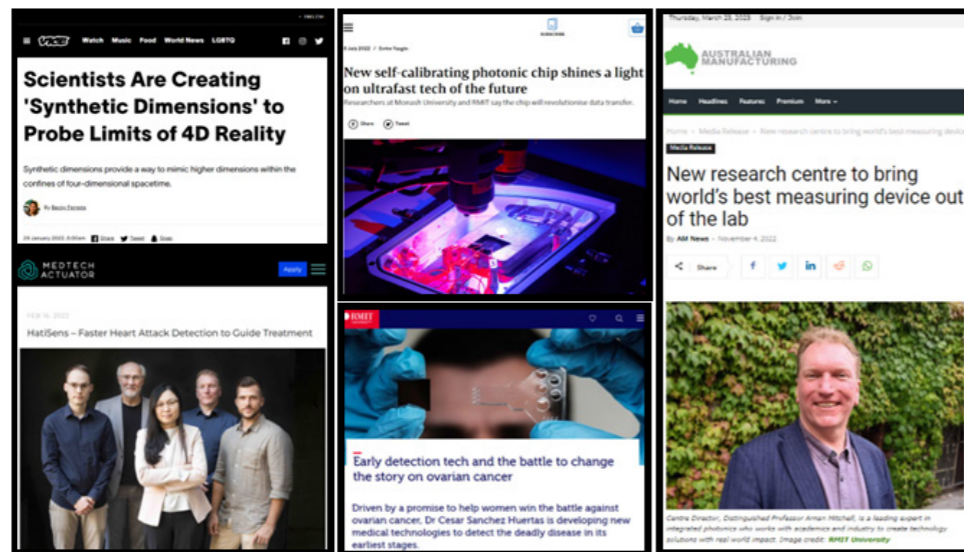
VICE Watch Music Food World News LGBTQ

Scientists Are Creating 'Synthetic Dimensions' to Probe Limits of 4D Reality

Synthetic dimensions provide a way to mimic higher dimensions within the confines of four-dimensional spacetime.

By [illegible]

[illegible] January 2022, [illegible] Share Tweet Snap

MEDTECH ACTUATOR

Apply

FEB 16, 2022

HatiSens – Faster Heart Attack Detection to Guide Treatment

SUBSCRIBE

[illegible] July 2022 / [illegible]

New self-calibrating photonic chip shines a light on ultrafast tech of the future

Researchers at Monash University and RMIT say the chip will revolutionise data transfer.

Share Tweet

RMIT

Early detection tech and the battle to change the story on ovarian cancer

Driven by a promise to help women win the battle against ovarian cancer, Dr Cesar Sanchez Huertas is developing new medical technologies to detect the deadly disease in its earliest stages.

Thursday, March 23, 2023 Sign in / Join

AUSTRALIAN MANUFACTURING

Home Headlines Features Premium More

Home › Media Release › New research centre to bring world's best measuring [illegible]

Media Release

New research centre to bring world's best measuring device out of the lab

By AM News - November 4, 2022

Share

Centre Director, Distinguished Professor Arnan Mitchell, is a leading expert in integrated photonics who works with academics and industry to create technology solutions with real world impact. Image credit: RMIT University